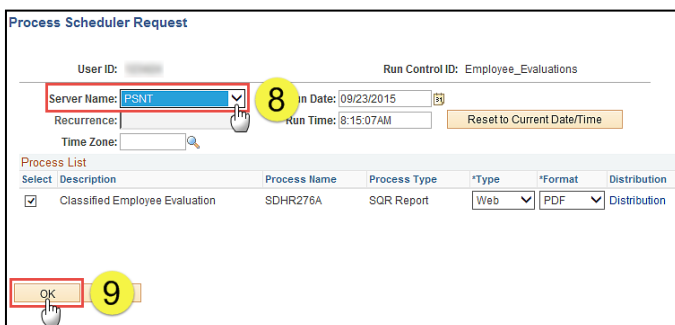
Process Scheduler Request

User ID: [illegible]

Run Control ID: Employee_Evaluations

Server Name: PSNT

8

un Date: 09/23/2015

Recurrence:

Run Time: 8:15:07AM

Reset to Current Date/Time

Time Zone:

Process List

| Select | Description | Process Name | Process Type | *Type | *Format | Distribution |
|---|---|---|---|---|---|---|
| ☑ | Classified Employee Evaluation | SDHR276A | SQR Report | Web | PDF | Distribution |

OK

9